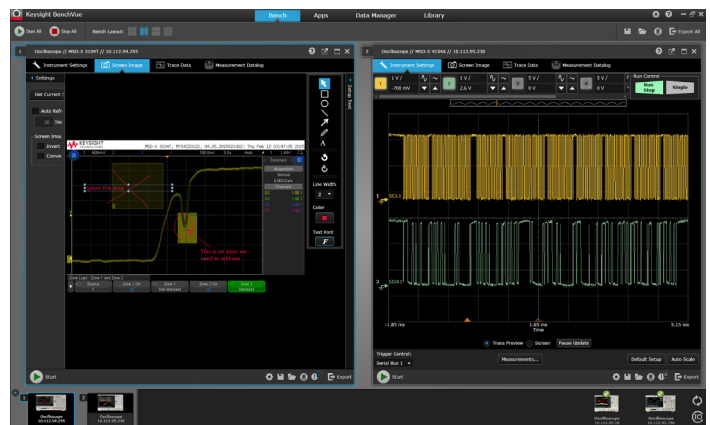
Keysight BenchVue

Bench Apps Data Manager Library

Start All Stop All Bench Layout:

Export All

1 Oscilloscope // MSO-X 3104T // 10.112.94.255

Instrument Settings Screen Image Trace Data Measurement Datalog

Settings

Get Current

Auto Refr

Sec

Screen Ima

Invert

Conve

KEYSIGHT

Check This area

This is an issue we need to address

Summary

Acquisition

Normal

Channels

Zone Logic Zone 1 and Zone 2

Source

Zone 1 On

Zone 2 On

Zone 2 Intersect

Line Width

2

Color

Text Font

Start

Export

2 Oscilloscope // MSO-X 4154A // 10.112.95.230

Instrument Settings Screen Image Trace Data Measurement Datalog

1 V/ -700 mV

2 1 V/ 2.6 V

5 V/ 0 V

5 V/ 0 V

Run Control

Run Stop

Single

SCL1

SDA1

-1.85 ms

1.65 ms Time

5.15 ms

Trace Preview Screen Pause Update

Trigger Control:

Serial Bus 1

Measurements...

Default Setup Auto Scale

Start

Export

Oscilloscope 10.112.94.255

Oscilloscope 10.112.95.230